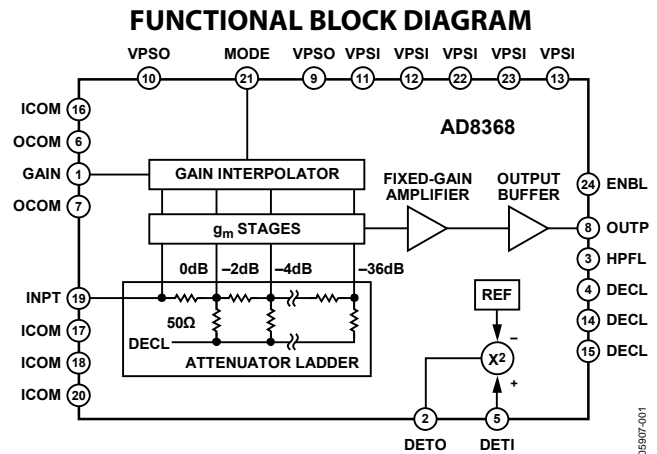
FUNCTIONAL BLOCK DIAGRAM

VPSO 10
MODE 21
VPSO 9
VPSI 11
VPSI 12
VPSI 22
VPSI 23
VPSI 13

AD8368

ICOM 16
OCOM 6
GAIN 1
OCOM 7
INPT 19
ICOM 17
ICOM 18
ICOM 20

GAIN INTERPOLATOR
$g_m$ STAGES
FIXED-GAIN AMPLIFIER
OUTPUT BUFFER

0dB
–2dB
–4dB
–36dB
50Ω
DECL
ATTENUATOR LADDER

REF
–
$X^2$
+

24 ENBL
8 OUTP
3 HPFL
4 DECL
14 DECL
15 DECL

2 DETO
5 DETI

05907-001